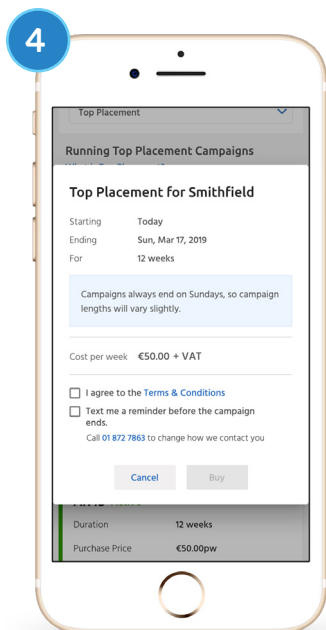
4

Top Placement

Running Top Placement Campaigns

Top Placement for Smithfield

Starting Today
Ending Sun, Mar 17, 2019
For 12 weeks

Campaigns always end on Sundays, so campaign lengths will vary slightly.

Cost per week €50.00 + VAT

I agree to the Terms & Conditions

Text me a reminder before the campaign ends.

Call 01 872 7863 to change how we contact you

Cancel Buy

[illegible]

Duration 12 weeks

Purchase Price €50.00pw